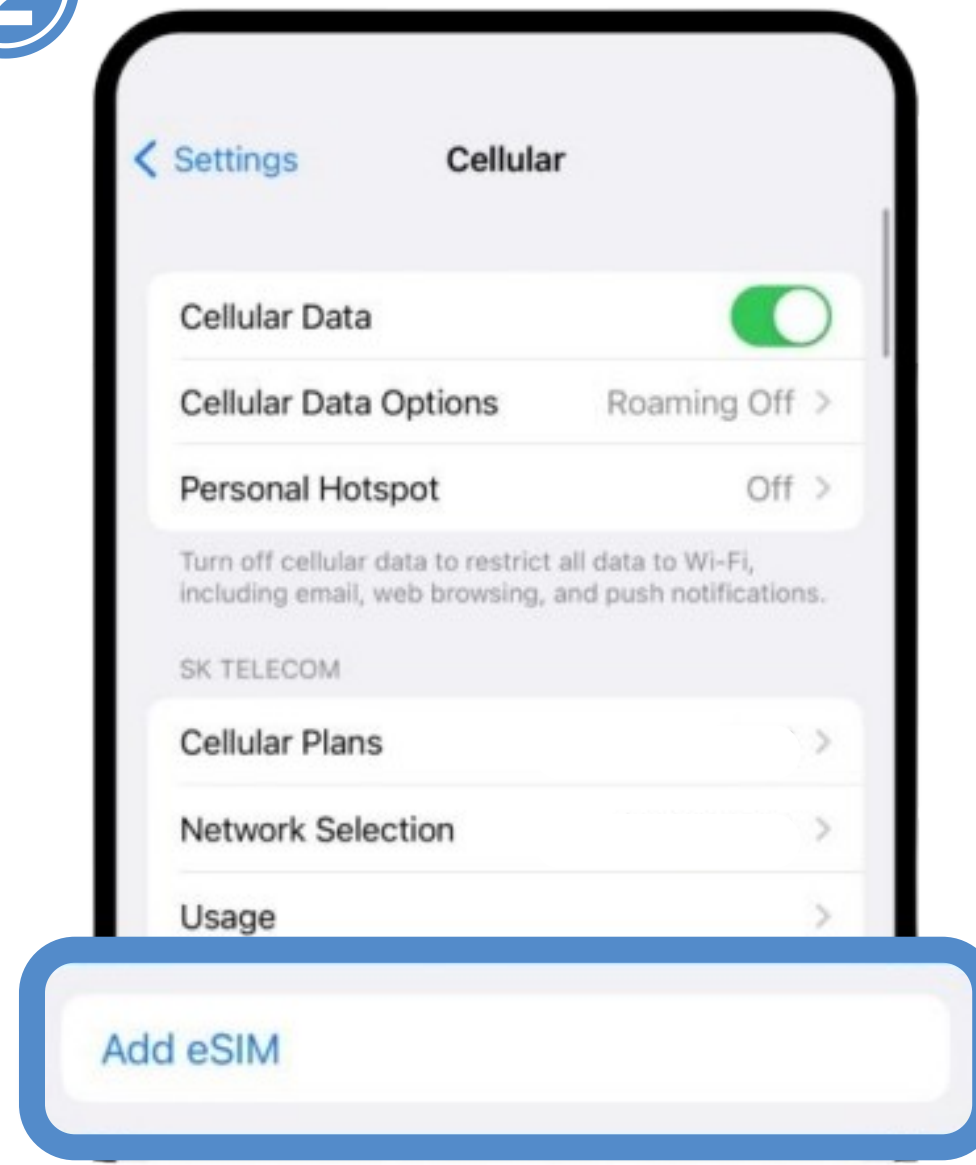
< Settings

Cellular

Cellular Data

Cellular Data Options Roaming Off >

Personal Hotspot Off >

Turn off cellular data to restrict all data to Wi-Fi, including email, web browsing, and push notifications.

SK TELECOM

Cellular Plans >

Network Selection >

Usage >

Add eSIM